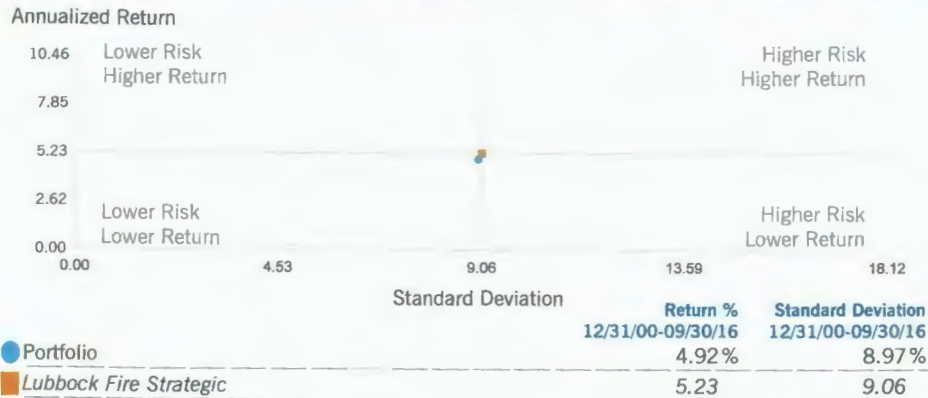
Annualized Return

10.46 Lower Risk Higher Return

Higher Risk Higher Return

7.85

5.23

2.62 Lower Risk Lower Return

Higher Risk Lower Return

0.00

0.00 4.53 9.06 13.59 18.12

Standard Deviation

| | Return % 12/31/00-09/30/16 | Standard Deviation 12/31/00-09/30/16 |
|---|---|---|
| Portfolio | 4.92% | 8.97% |
| Lubbock Fire Strategic | 5.23 | 9.06 |